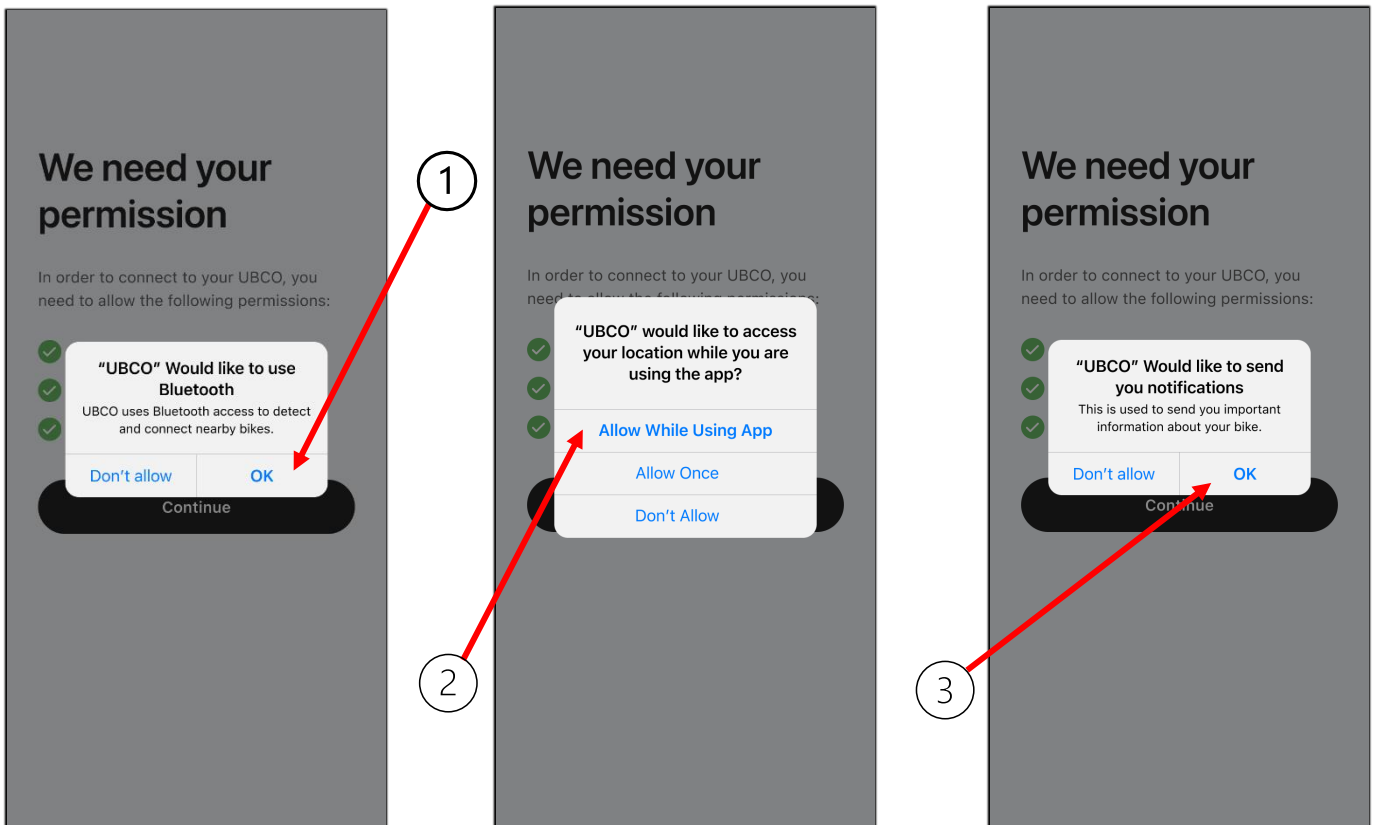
We need your permission

In order to connect to your UBCO, you need to allow the following permissions:

“UBCO” Would like to use Bluetooth

UBCO uses Bluetooth access to detect and connect nearby bikes.

Don't allow

OK

Continue

1

We need your permission

In order to connect to your UBCO, you need to allow the following permissions:

“UBCO” would like to access your location while you are using the app?

Allow While Using App

Allow Once

Don't Allow

2

We need your permission

In order to connect to your UBCO, you need to allow the following permissions:

“UBCO” Would like to send you notifications

This is used to send you important information about your bike.

Don't allow

OK

Continue

3